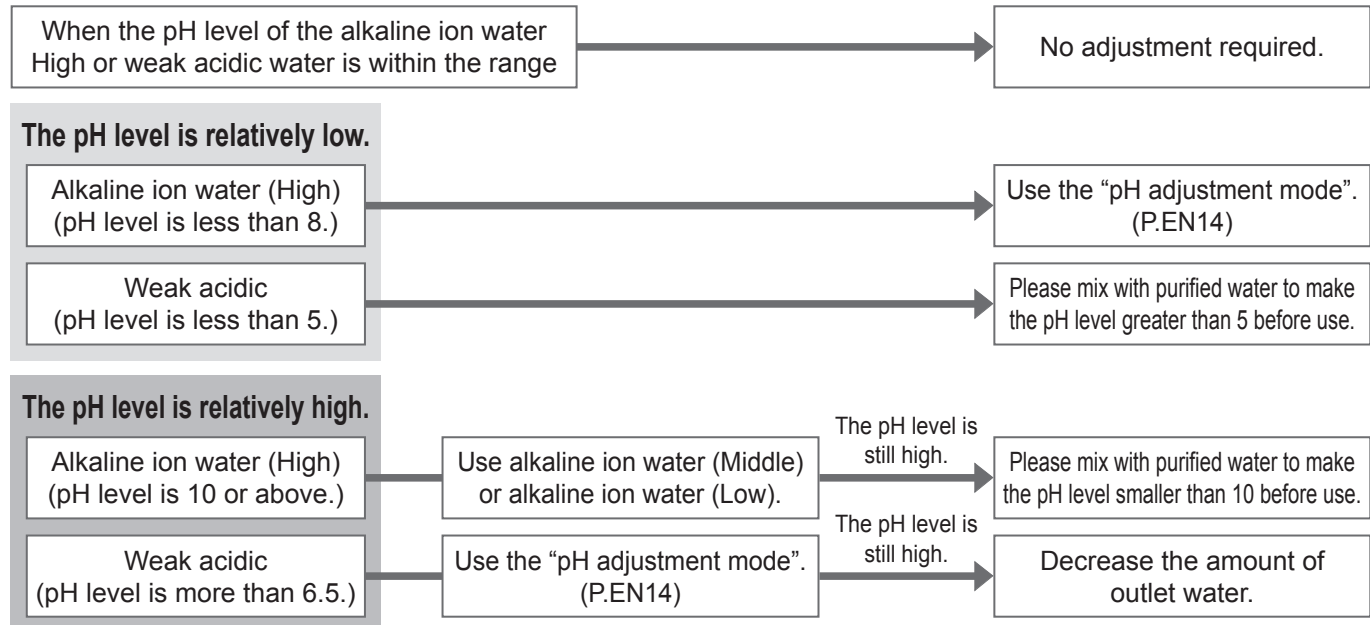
When the pH level of the alkaline ion water High or weak acidic water is within the range

No adjustment required.

The pH level is relatively low.

Alkaline ion water (High) (pH level is less than 8.)

Use the “pH adjustment mode”. (P.EN14)

Weak acidic (pH level is less than 5.)

Please mix with purified water to make the pH level greater than 5 before use.

The pH level is relatively high.

Alkaline ion water (High) (pH level is 10 or above.)

Use alkaline ion water (Middle) or alkaline ion water (Low).

The pH level is still high.

Please mix with purified water to make the pH level smaller than 10 before use.

Weak acidic (pH level is more than 6.5.)

Use the “pH adjustment mode”. (P.EN14)

The pH level is still high.

Decrease the amount of outlet water.